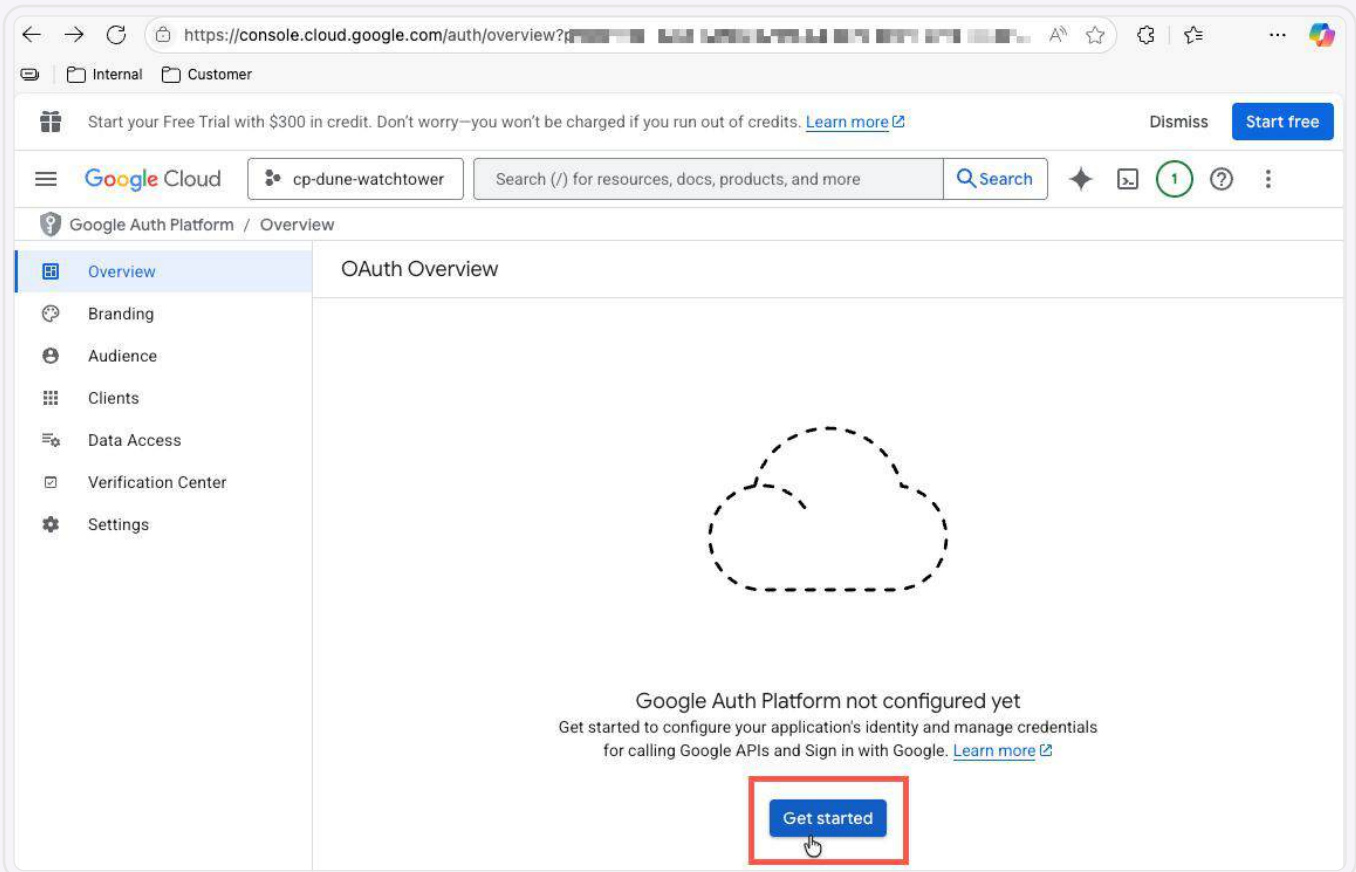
https://console.cloud.google.com/auth/overview?p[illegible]

Internal Customer

Start your Free Trial with $300 in credit. Don't worry—you won't be charged if you run out of credits. Learn more

Dismiss Start free

Google Cloud cp-dune-watchtower Search (/) for resources, docs, products, and more Search 1

Google Auth Platform / Overview

Overview
Branding
Audience
Clients
Data Access
Verification Center
Settings

OAuth Overview

Google Auth Platform not configured yet
Get started to configure your application's identity and manage credentials for calling Google APIs and Sign in with Google. Learn more

Get started